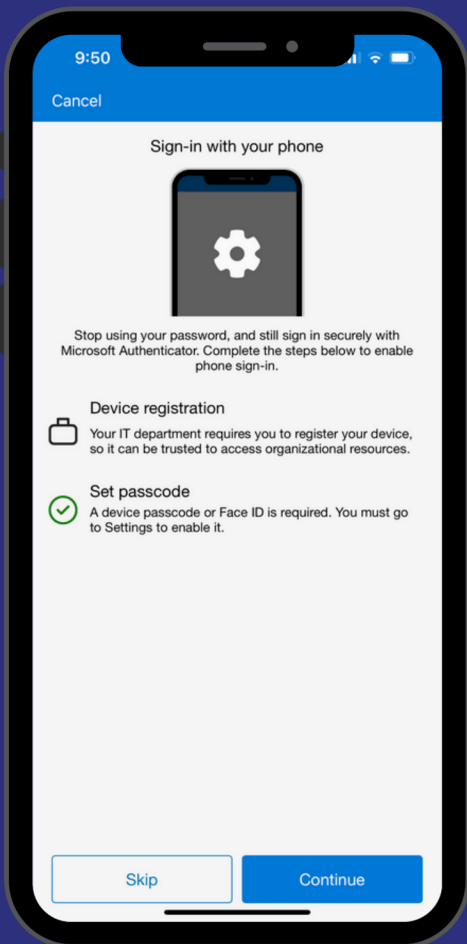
9:50

Cancel

Sign-in with your phone

Stop using your password, and still sign in securely with Microsoft Authenticator. Complete the steps below to enable phone sign-in.

Device registration
Your IT department requires you to register your device, so it can be trusted to access organizational resources.

Set passcode
A device passcode or Face ID is required. You must go to Settings to enable it.

Skip

Continue